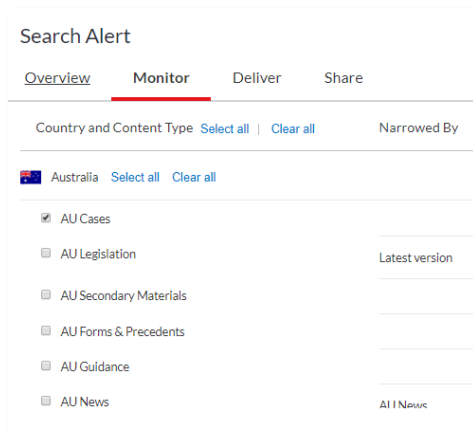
Search Alert

Overview Monitor Deliver Share

Country and Content Type Select all | Clear all

Narrowed By

Australia Select all Clear all

AU Cases

AU Legislation

Latest version

AU Secondary Materials

AU Forms & Precedents

AU Guidance

AU News

AU News